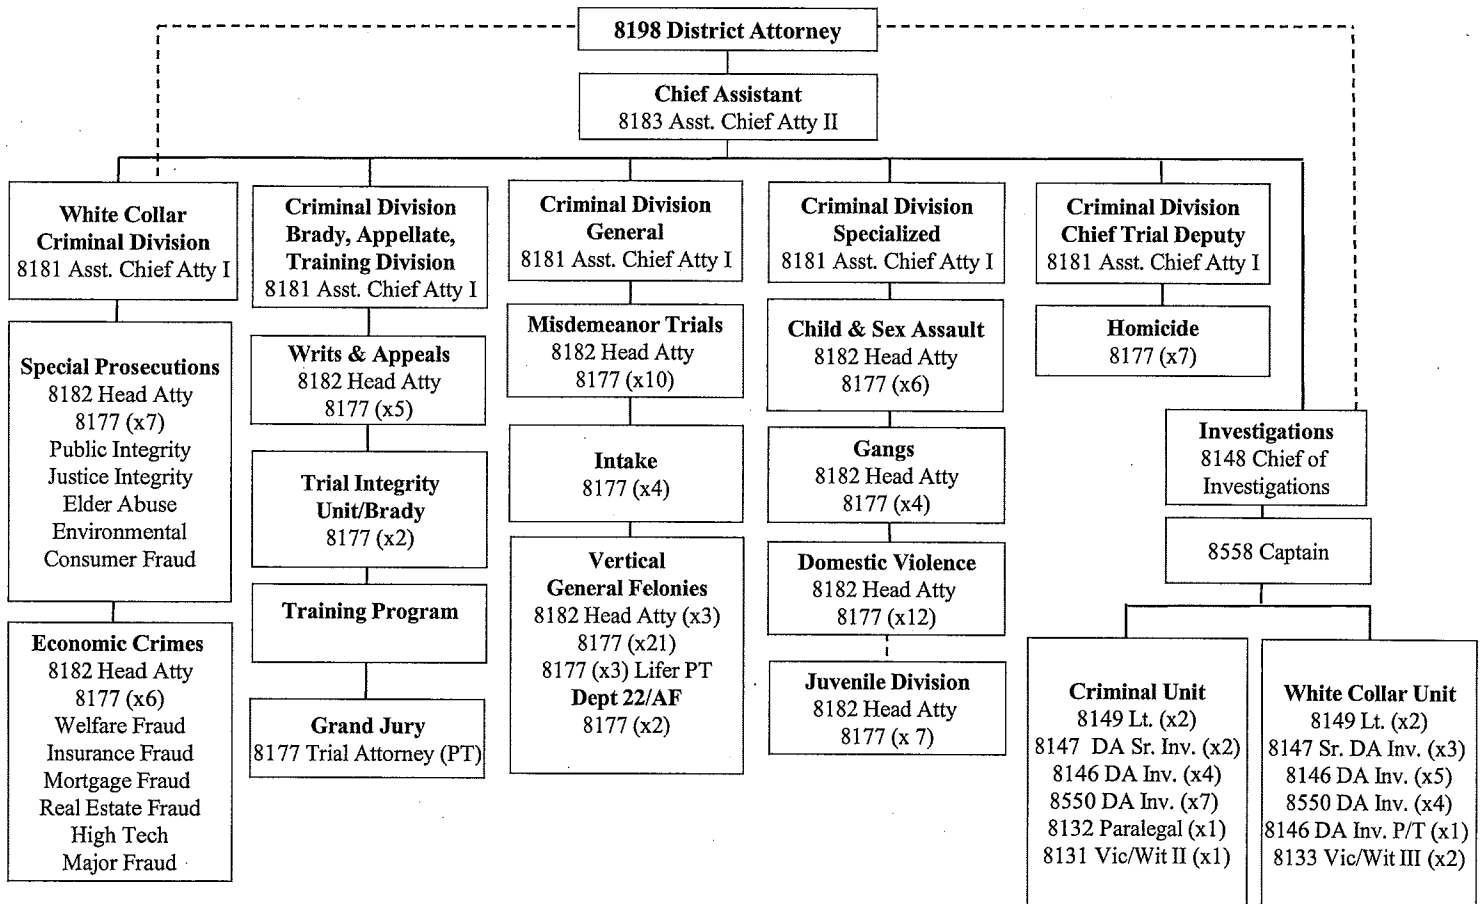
8198 District Attorney

Chief Assistant
8183 Asst. Chief Atty II

White Collar Criminal Division
8181 Asst. Chief Atty I

Special Prosecutions
8182 Head Atty
8177 (x7)
Public Integrity
Justice Integrity
Elder Abuse
Environmental
Consumer Fraud

Economic Crimes
8182 Head Atty
8177 (x6)
Welfare Fraud
Insurance Fraud
Mortgage Fraud
Real Estate Fraud
High Tech
Major Fraud

Criminal Division Brady, Appellate, Training Division
8181 Asst. Chief Atty I

Writs & Appeals
8182 Head Atty
8177 (x5)

Trial Integrity Unit/Brady
8177 (x2)

Training Program

Grand Jury
8177 Trial Attorney (PT)

Criminal Division General
8181 Asst. Chief Atty I

Misdemeanor Trials
8182 Head Atty
8177 (x10)

Intake
8177 (x4)

Vertical General Felonies
8182 Head Atty (x3)
8177 (x21)
8177 (x3) Lifer PT
Dept 22/AF
8177 (x2)

Criminal Division Specialized
8181 Asst. Chief Atty I

Child & Sex Assault
8182 Head Atty
8177 (x6)

Gangs
8182 Head Atty
8177 (x4)

Domestic Violence
8182 Head Atty
8177 (x12)

Juvenile Division
8182 Head Atty
8177 (x 7)

Criminal Division Chief Trial Deputy
8181 Asst. Chief Atty I

Homicide
8177 (x7)

Investigations
8148 Chief of Investigations

8558 Captain

Criminal Unit
8149 Lt. (x2)
8147 DA Sr. Inv. (x2)
8146 DA Inv. (x4)
8550 DA Inv. (x7)
8132 Paralegal (x1)
8131 Vic/Wit II (x1)

White Collar Unit
8149 Lt. (x2)
8147 Sr. DA Inv. (x3)
8146 DA Inv. (x5)
8550 DA Inv. (x4)
8146 DA Inv. P/T (x1)
8133 Vic/Wit III (x2)